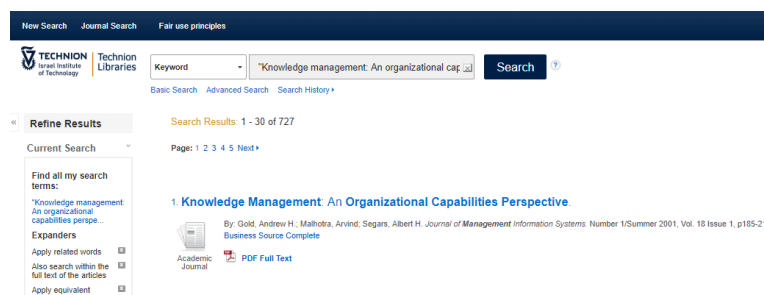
New Search Journal Search Fair use principles

TECHNION Israel Institute of Technology | Technion Libraries

Keyword

"Knowledge management: An organizational cap

Search

Basic Search Advanced Search Search History ▸

«

Refine Results

Current Search

Find all my search terms:

"Knowledge management: An organizational capabilities perspe...

Expanders

Apply related words

Also search within the full text of the articles

Apply equivalent

Search Results: 1 - 30 of 727

Page: 1 2 3 4 5 Next ▸

1. Knowledge Management: An Organizational Capabilities Perspective.

By: Gold, Andrew H.; Malhotra, Arvind; Segars, Albert H. Journal of Management Information Systems. Number 1/Summer 2001, Vol. 18 Issue 1, p185-2

Business Source Complete

Academic Journal

PDF Full Text